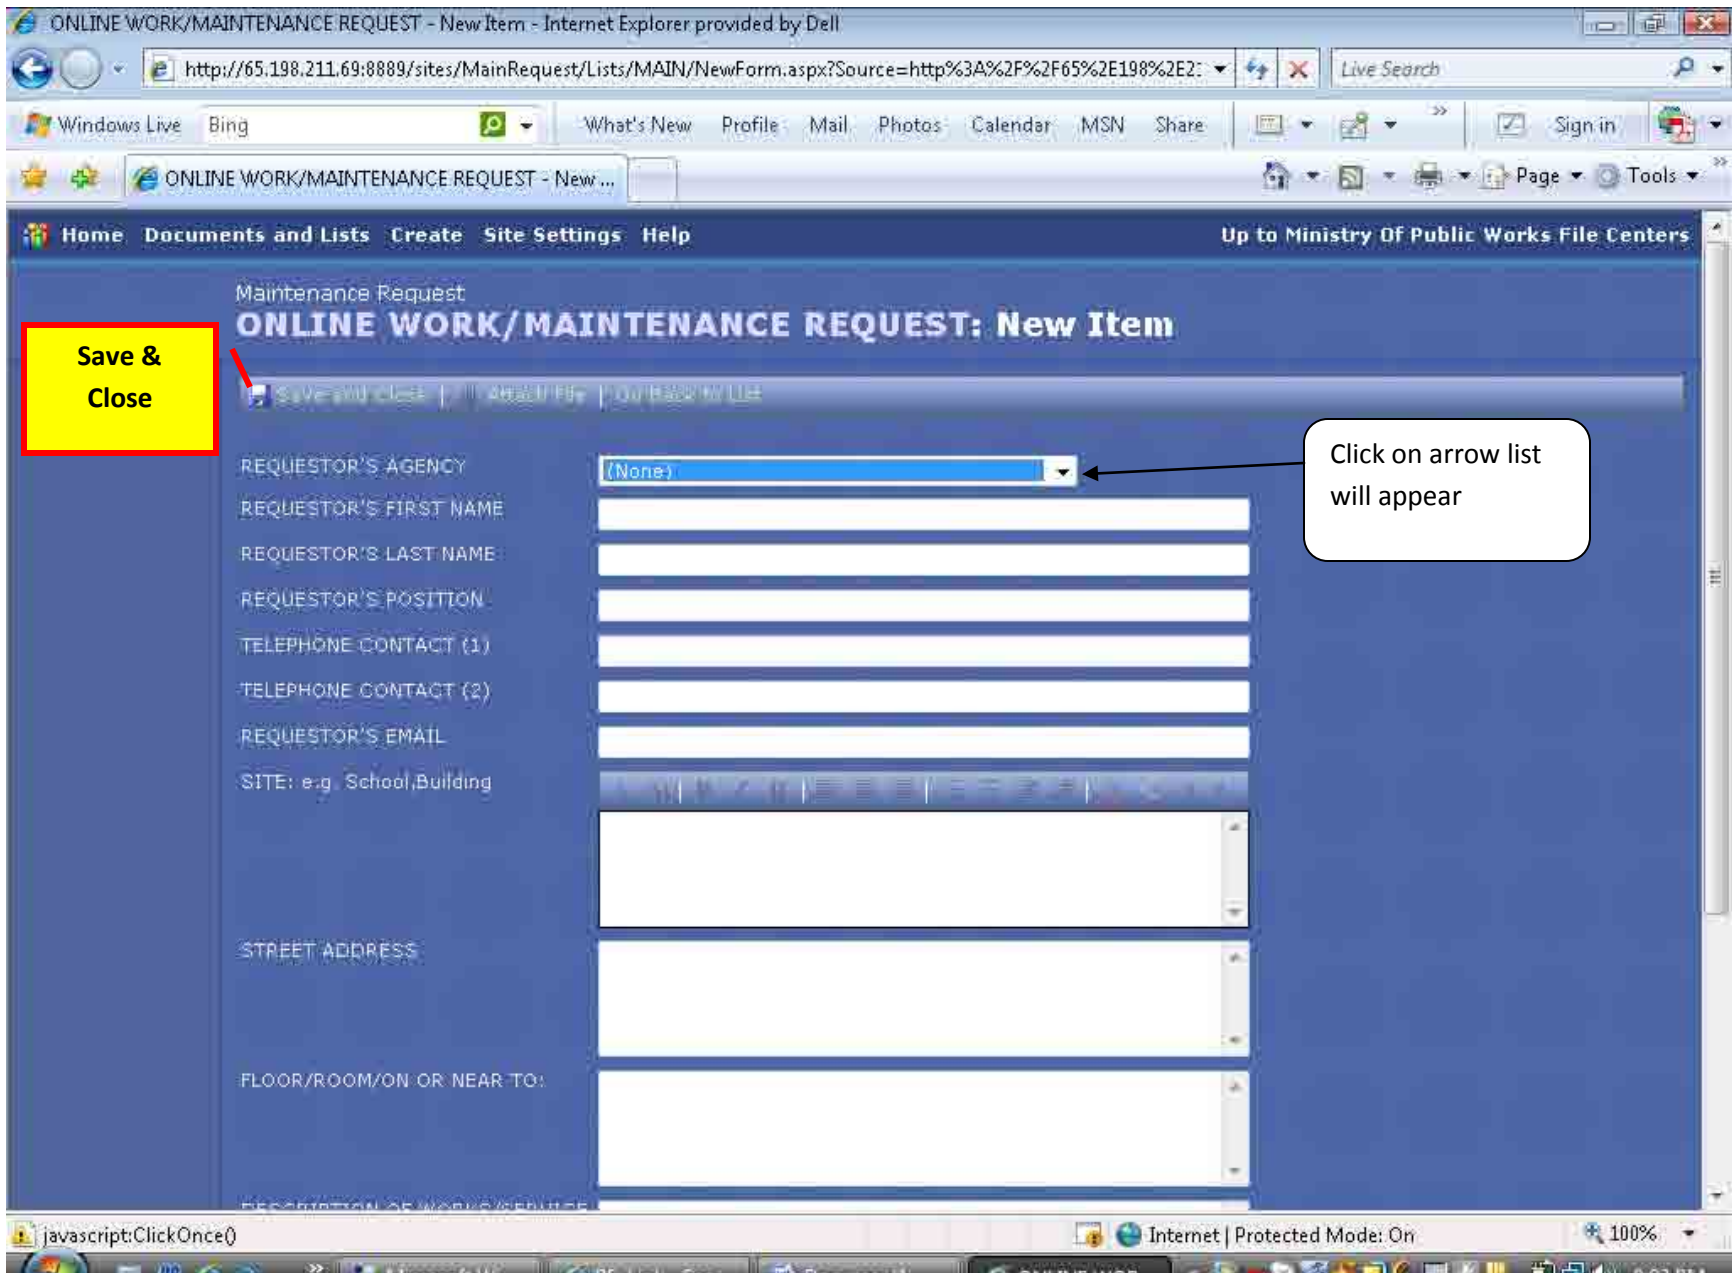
ONLINE WORK/MAINTENANCE REQUEST - New Item - Internet Explorer provided by Dell

http://65.198.211.69:8889/sites/MainRequest/Lists/MAIN/NewForm.aspx?Source=http%3A%2F%2F65%2E198%2E2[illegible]

Live Search

Windows Live Bing What's New Profile Mail Photos Calendar MSN Share Sign in

ONLINE WORK/MAINTENANCE REQUEST - New ...

Page Tools

Home Documents and Lists Create Site Settings Help

Up to Ministry Of Public Works File Centers

Maintenance Request

ONLINE WORK/MAINTENANCE REQUEST: New Item

Save & Close

Save and Close | Attach File | Go Back to List

Click on arrow list will appear

REQUESTOR'S AGENCY (None)

REQUESTOR'S FIRST NAME

REQUESTOR'S LAST NAME

REQUESTOR'S POSITION

TELEPHONE CONTACT (1)

TELEPHONE CONTACT (2)

REQUESTOR'S EMAIL

SITE: e.g. School,Building

STREET ADDRESS

FLOOR/ROOM/ON OR NEAR TO:

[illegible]

javascript:ClickOnce()

Internet | Protected Mode: On

100%